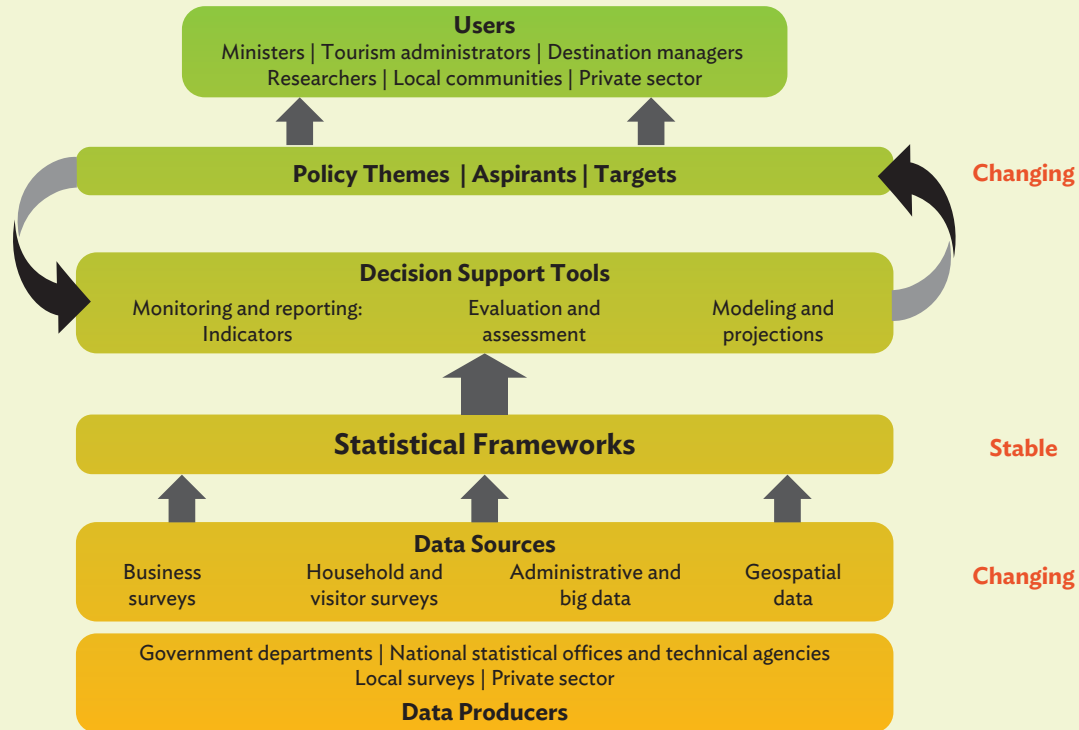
Users
Ministers | Tourism administrators | Destination managers
Researchers | Local communities | Private sector

Policy Themes | Aspirants | Targets

Changing

Decision Support Tools
Monitoring and reporting: Indicators
Evaluation and assessment
Modeling and projections

Statistical Frameworks

Stable

Data Sources
Business surveys
Household and visitor surveys
Administrative and big data
Geospatial data

Changing

Government departments | National statistical offices and technical agencies
Local surveys | Private sector
Data Producers